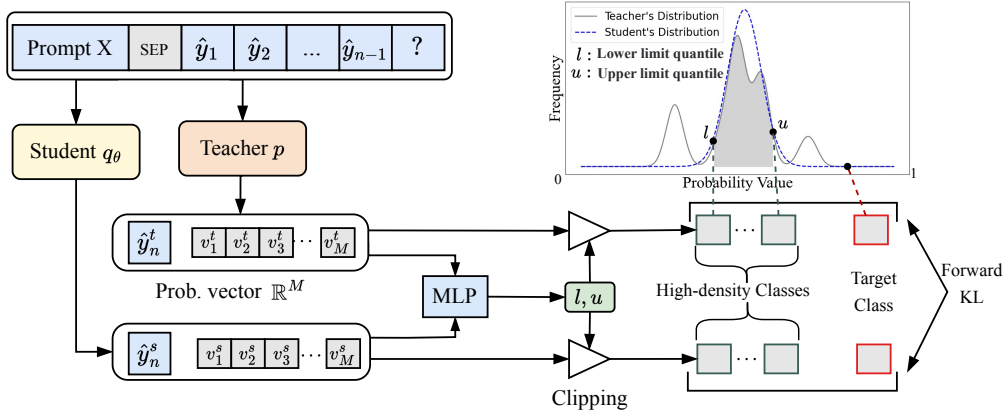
Prompt X
SEP
$\hat{y}_1$
$\hat{y}_2$
...
$\hat{y}_{n-1}$
?

Student $q_\theta$

Teacher $p$

$\hat{y}_n^t$
$v_1^t$ $v_2^t$ $v_3^t$ $\cdots$ $v_M^t$

Prob. vector $\mathbb{R}^M$

MLP

$l, u$

$\hat{y}_n^s$
$v_1^s$ $v_2^s$ $v_3^s$ $\cdots$ $v_M^s$

Clipping

Teacher's Distribution
Student's Distribution
$l$ : Lower limit quantile
$u$ : Upper limit quantile
Frequency
$l$
$u$
0
Probability Value
1

High-density Classes
Target Class
Forward KL